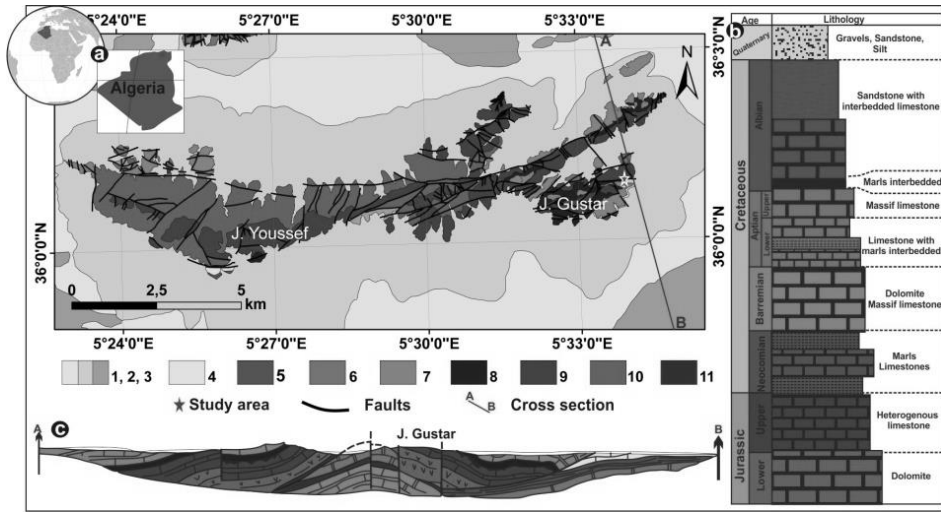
5°24'0"E 5°27'0"E 5°30'0"E 5°33'0"E

a

Algeria

A

N

36°3'0"N

36°0'0"N

36°0'0"N

J. Youssef

J. Gustar

0 2,5 5 km

B

5°24'0"E 5°27'0"E 5°30'0"E 5°33'0"E

1, 2, 3 4 5 6 7 8 9 10 11

★ Study area Faults A B Cross section

c

A

J. Gustar

B

b

| Age | | Lithology | |
|---|---|---|---|
| Quaternary | | | Gravels, Sandstone, Silt |
| Cretaceous | Albian | | Sandstone with interbedded limestone |
| | | | Marls interbedded |
| | Aptian Upper | | Massif limestone |
| | Aptian Lower | | Limestone with marls interbedded |
| | Barremian | | Dolomite Massif limestone |
| | Neocomian | | Marls Limestones |
| Jurassic | Upper | | Heterogenous limestone |
| | Lower | | Dolomite |